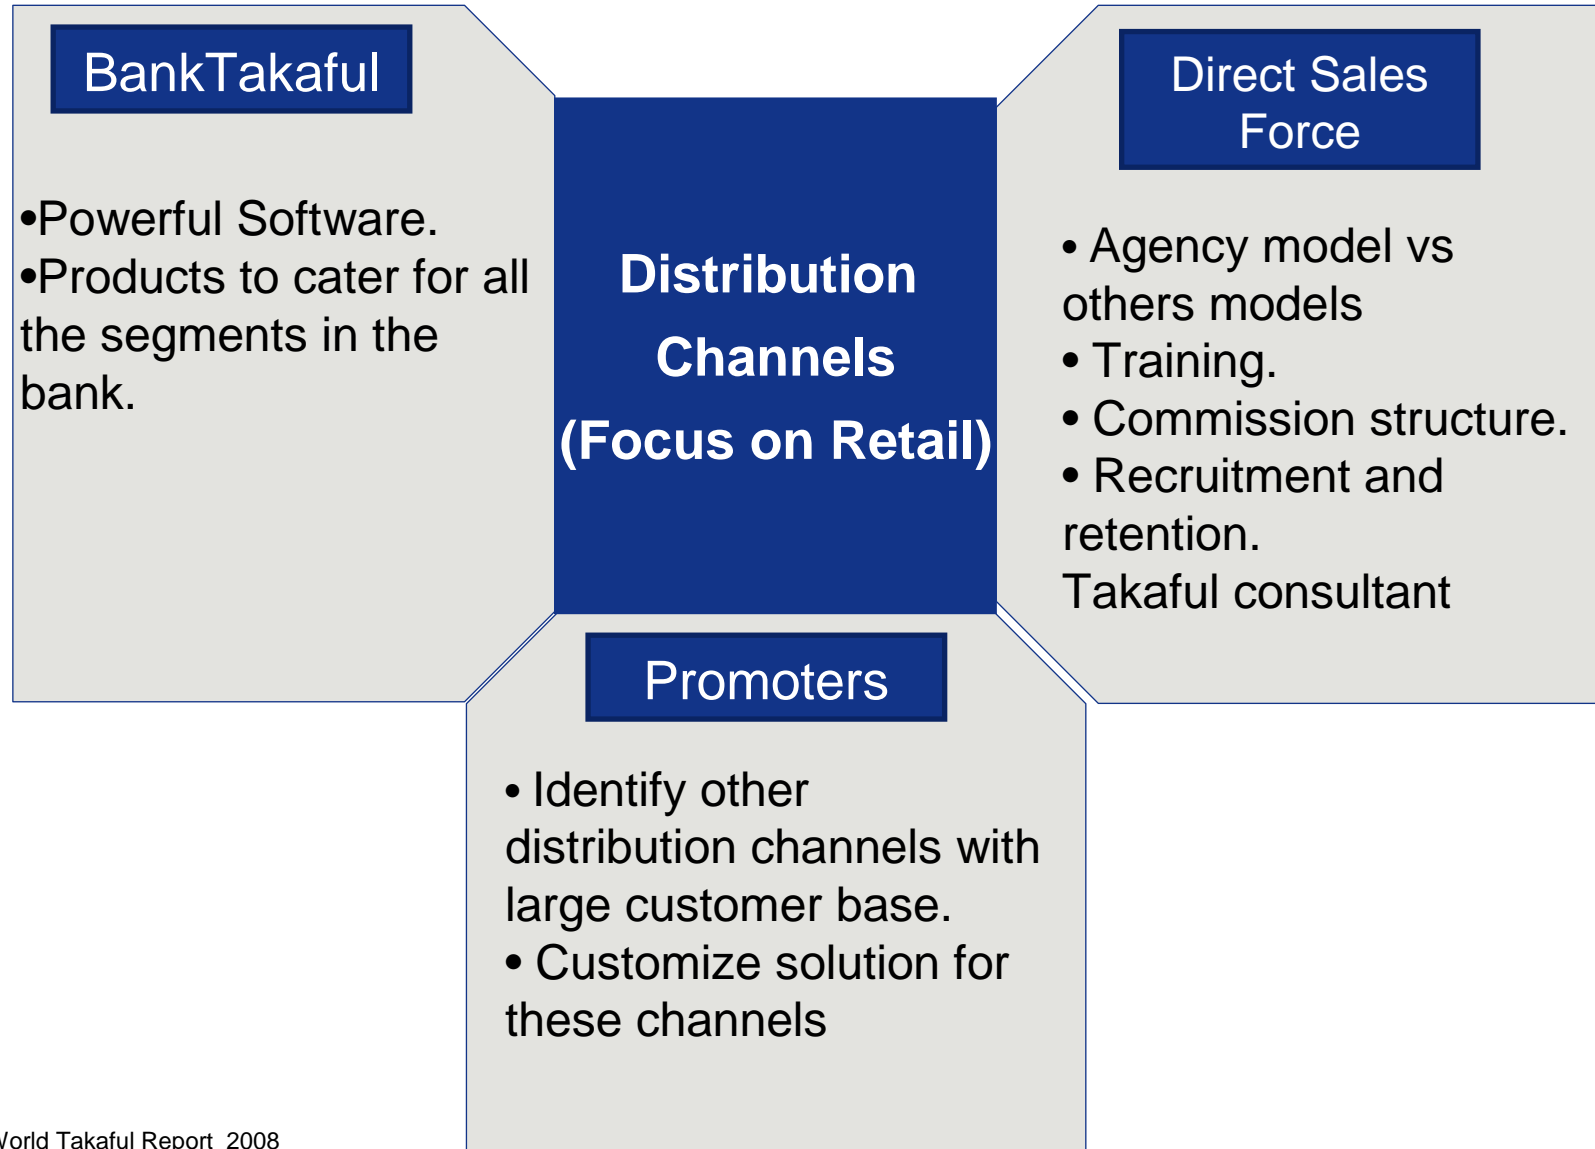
BankTakaful

•Powerful Software.
•Products to cater for all the segments in the bank.

Distribution Channels (Focus on Retail)

Direct Sales Force

• Agency model vs others models
• Training.
• Commission structure.
• Recruitment and retention.
Takaful consultant

Promoters

• Identify other distribution channels with large customer base.
• Customize solution for these channels

Vorld Takaful Report 2008